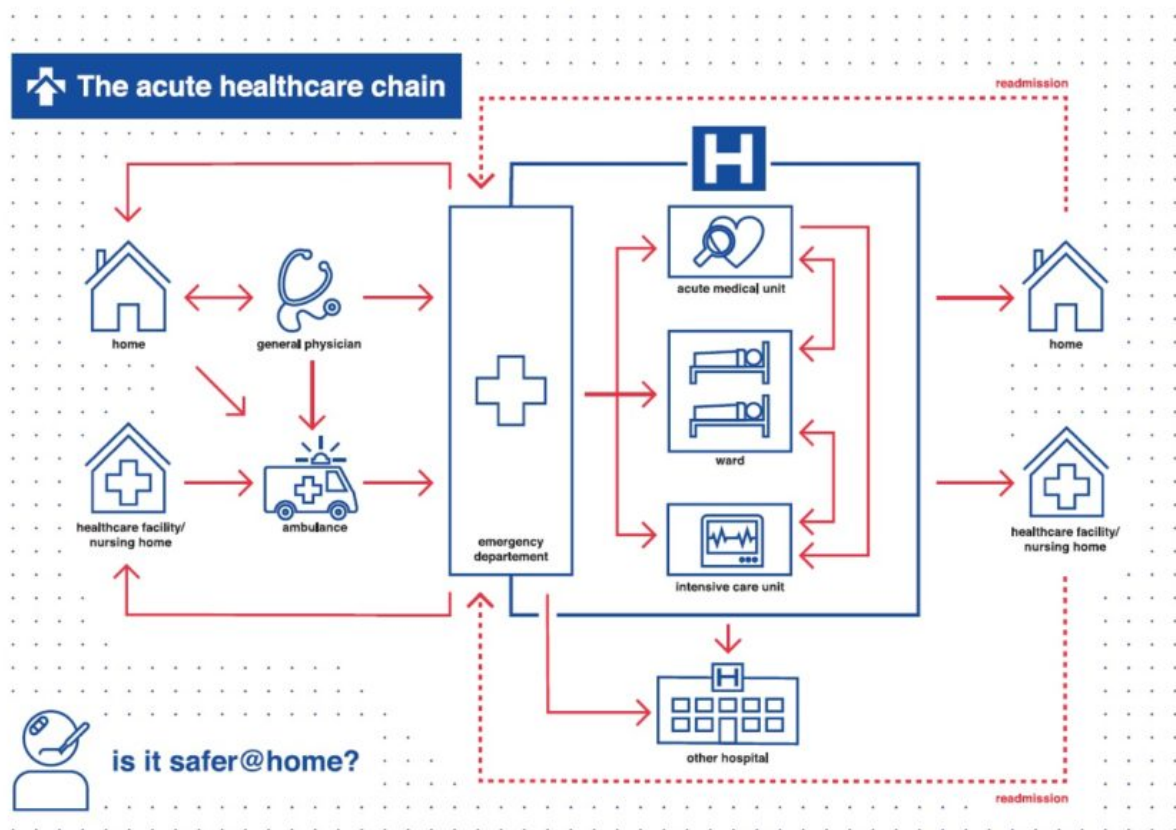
The acute healthcare chain

readmission

H

home

general physician

healthcare facility/ nursing home

ambulance

emergency departement

acute medical unit

ward

intensive care unit

home

healthcare facility/ nursing home

H

other hospital

is it safer@home?

readmission